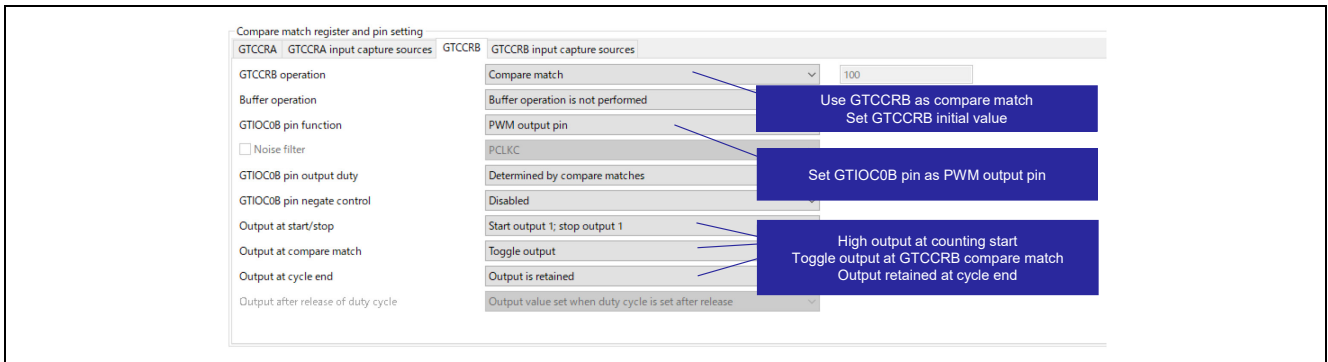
Compare match register and pin setting

GTCCRA | GTCCRA input capture sources | GTCCRB | GTCCRB input capture sources

GTCCRB operation | Compare match | 100
Buffer operation | Buffer operation is not performed
GTIOC0B pin function | PWM output pin
Noise filter | PCLKC
GTIOC0B pin output duty | Determined by compare matches
GTIOC0B pin negate control | Disabled
Output at start/stop | Start output 1; stop output 1
Output at compare match | Toggle output
Output at cycle end | Output is retained
Output after release of duty cycle | Output value set when duty cycle is set after release

Use GTCCRB as compare match
Set GTCCRB initial value

Set GTIOC0B pin as PWM output pin

High output at counting start
Toggle output at GTCCRB compare match
Output retained at cycle end